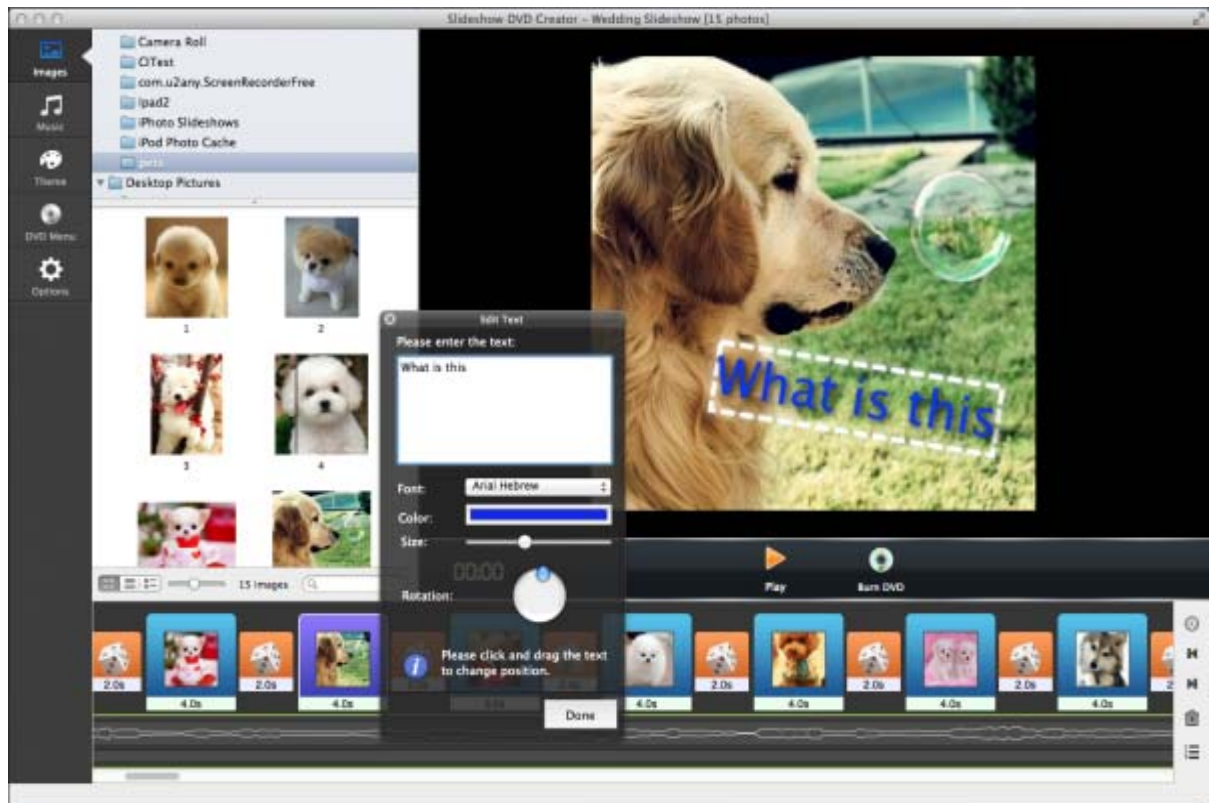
Slideshow DVD Creator – Wedding Slideshow [15 photos]

Images
Music
Theme
DVD Menu
Options

Camera Roll
CITest
com.u2any.ScreenRecorderFree
ipad2
iPhoto Slideshows
iPod Photo Cache
pets
Desktop Pictures

1
2
3
4

15 Images

What is this

Edit Text
Please enter the text:
What is this
Font: Arial Hebrew
Color:
Size:
Rotation:
Please click and drag the text to change position.
Done

00:00
Play
Burn DVD

2.0s
4.0s
2.0s
4.0s
4.0s
2.0s
4.0s
2.0s
4.0s
2.0s
4.0s